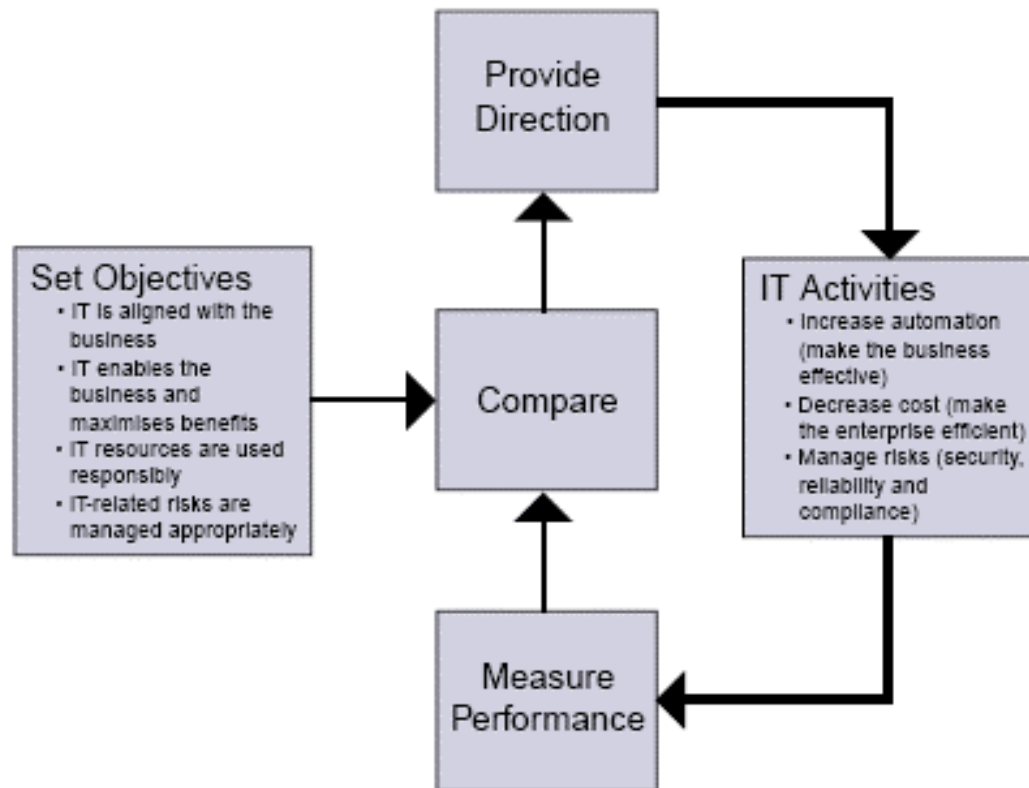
Provide Direction

Set Objectives
• IT is aligned with the business
• IT enables the business and maximises benefits
• IT resources are used responsibly
• IT-related risks are managed appropriately

Compare

IT Activities
• Increase automation (make the business effective)
• Decrease cost (make the enterprise efficient)
• Manage risks (security, reliability and compliance)

Measure Performance